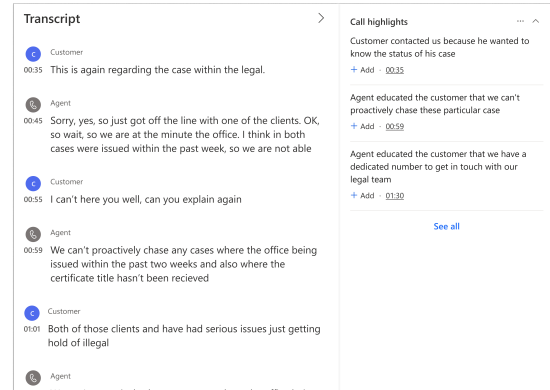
Transcript

>

C Customer
00:35 This is again regarding the case within the legal.

Agent
00:45 Sorry, yes, so just got off the line with one of the clients. OK, so wait, so we are at the minute the office. I think in both cases were issued within the past week, so we are not able

C Customer
00:55 I can't here you well, can you explain again

Agent
00:59 We can't proactively chase any cases where the office being issued within the past two weeks and also where the certificate title hasn't been recieved

C Customer
01:01 Both of those clients and have had serious issues just getting hold of illegal

Agent

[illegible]

Call highlights

··· ^

Customer contacted us because he wanted to know the status of his case
+ Add · 00:35

Agent educated the customer that we can't proactively chase these particular case
+ Add · 00:59

Agent educated the customer that we have a dedicated number to get in touch with our legal team
+ Add · 01:30

See all